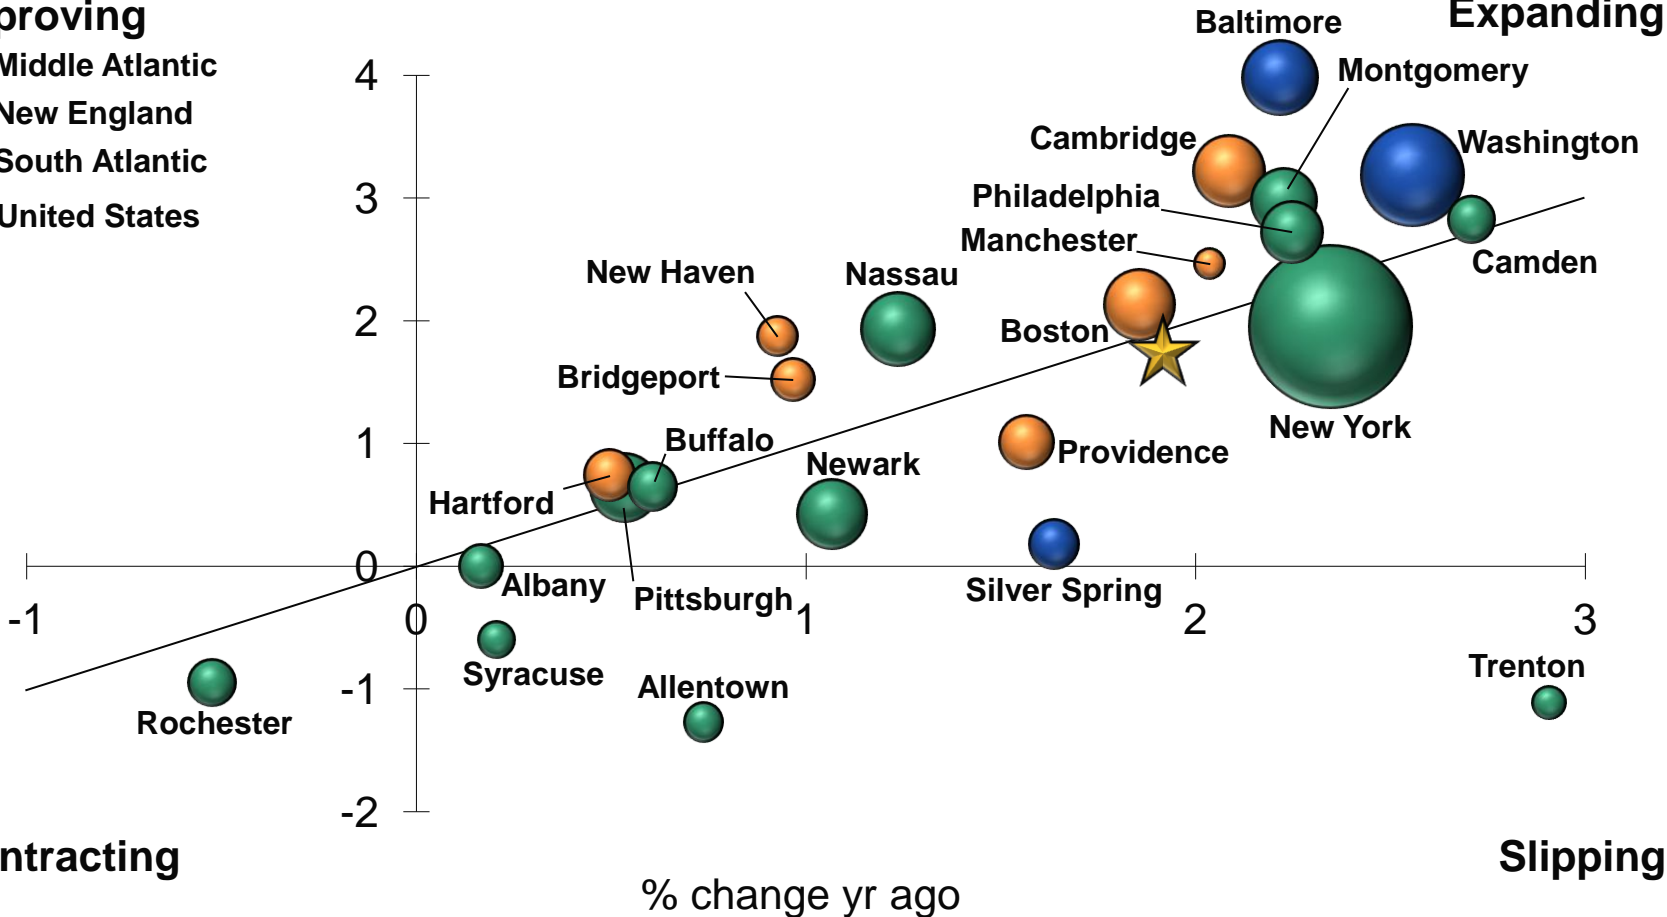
proving
Middle Atlantic
New England
South Atlantic
United States

Expanding

Baltimore
Montgomery
Cambridge
Washington
Philadelphia
Manchester
Camden
New Haven
Nassau
Boston
Bridgeport
New York
Buffalo
Providence
Newark
Hartford
Albany
Pittsburgh
Silver Spring
Syracuse
Allentown
Trenton
Rochester

4
3
2
1
0
-1
-2
-1
0
1
2
3

ntracting
Slipping
% change yr ago